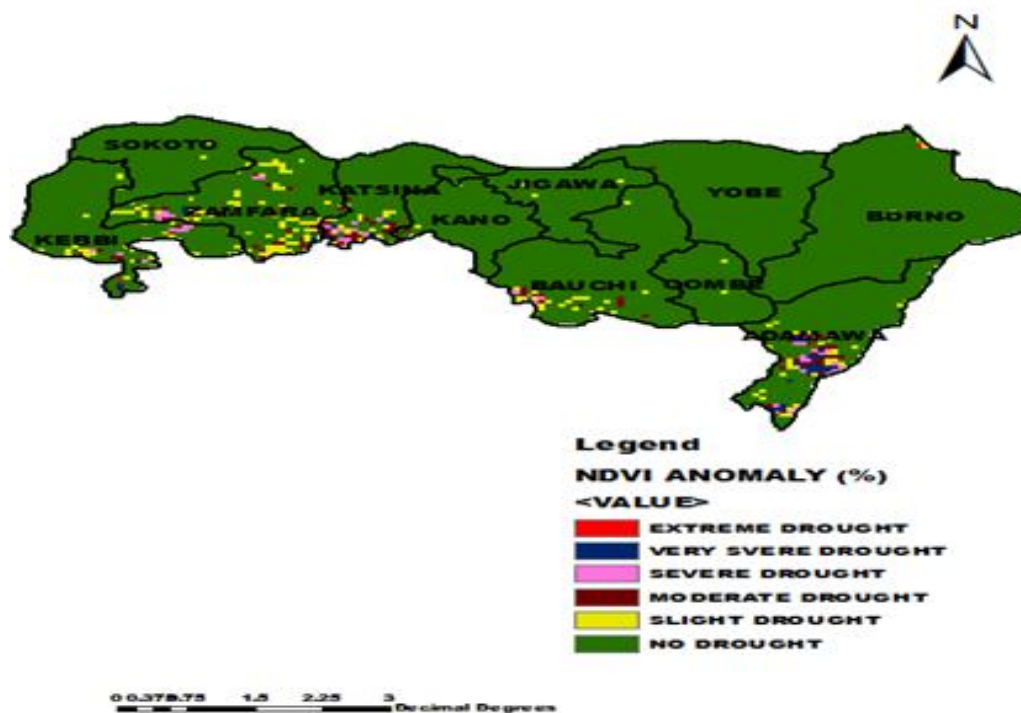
N

SOKOTO
KATSINA
ZAMFARA
KEBBI
KANO
JIGAWA
YOBE
BORNO
BAUCHI
GOMBE
ADAMAWA

Legend
NDVI ANOMALY (%)
<VALUE>
EXTREME DROUGHT
VERY SVERE DROUGHT
SEVERE DROUGHT
MODERATE DROUGHT
SLIGHT DROUGHT
NO DROUGHT

0 0.375 0.75 1.5 2.25 3
Decimal Degrees